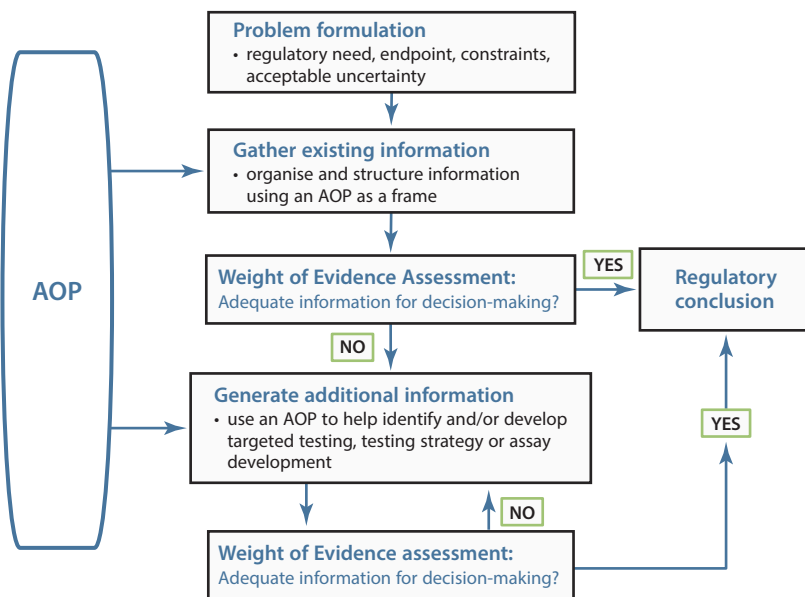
AOP

Problem formulation
• regulatory need, endpoint, constraints, acceptable uncertainty

Gather existing information
• organise and structure information using an AOP as a frame

Weight of Evidence Assessment:
Adequate information for decision-making?

YES

Regulatory conclusion

NO

Generate additional information
• use an AOP to help identify and/or develop targeted testing, testing strategy or assay development

YES

NO

Weight of Evidence assessment:
Adequate information for decision-making?